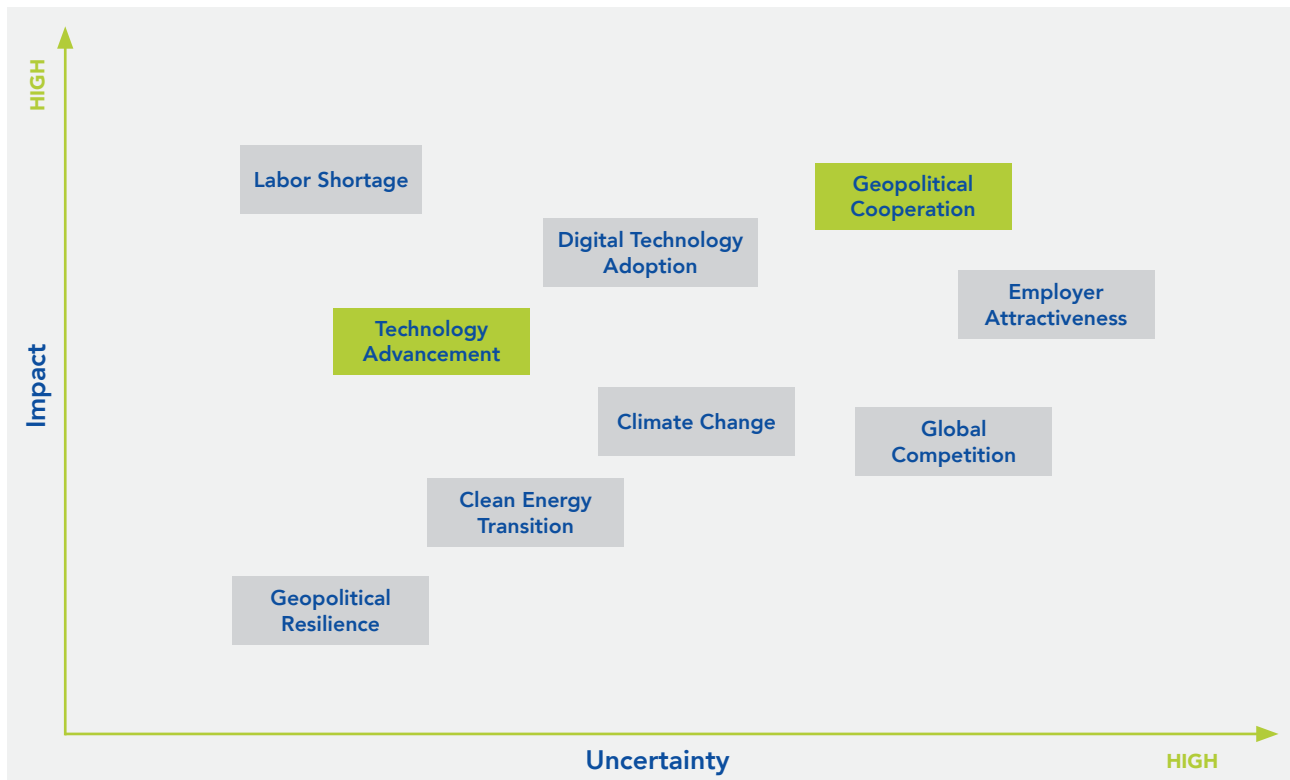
HIGH

Impact

Labor Shortage

Geopolitical Cooperation

Digital Technology Adoption

Employer Attractiveness

Technology Advancement

Climate Change

Global Competition

Clean Energy Transition

Geopolitical Resilience

Uncertainty

HIGH